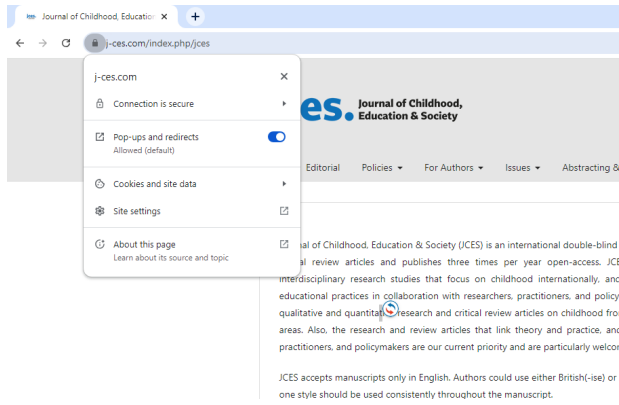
Journal of Childhood, Educatio ×
+
j-ces.com/index.php/jces

j-ces.com ×
Connection is secure
Pop-ups and redirects
Allowed (default)
Cookies and site data
Site settings
About this page
Learn about its source and topic

es. Journal of Childhood, Education & Society

Editorial Policies For Authors Issues Abstracting &

nal of Childhood, Education & Society (JCES) is an international double-blind al review articles and publishes three times per year open-access. JCE interdisciplinary research studies that focus on childhood internationally, and educational practices in collaboration with researchers, practitioners, and policy qualitative and quantitat research and critical review articles on childhood fro areas. Also, the research and review articles that link theory and practice, and practitioners, and policymakers are our current priority and are particularly welco

JCES accepts manuscripts only in English. Authors could use either British(-ise) or one style should be used consistently throughout the manuscript.